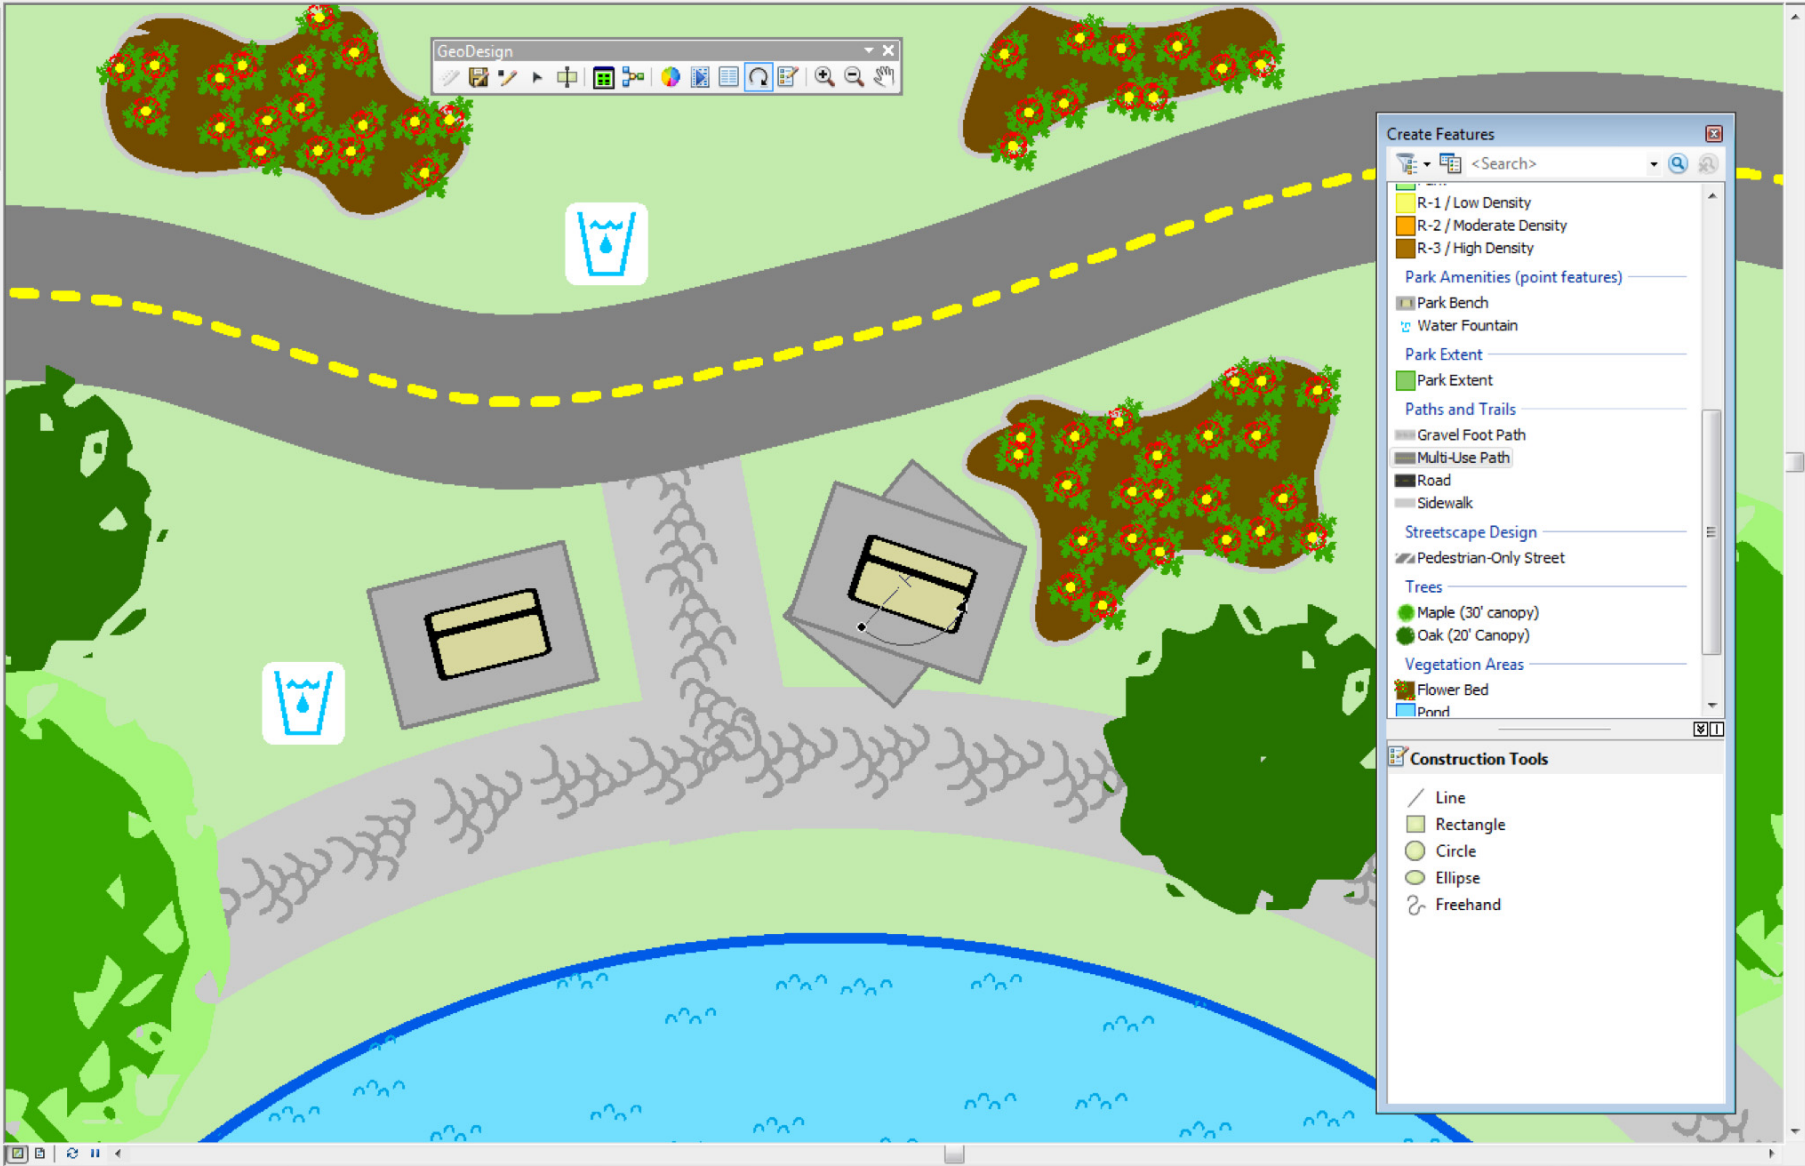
GeoDesign

Create Features

<Search>

R-1 / Low Density
R-2 / Moderate Density
R-3 / High Density

Park Amenities (point features)
Park Bench
Water Fountain

Park Extent
Park Extent

Paths and Trails
Gravel Foot Path
Multi-Use Path
Road
Sidewalk

Streetscape Design
Pedestrian-Only Street

Trees
Maple (30' canopy)
Oak (20' Canopy)

Vegetation Areas
Flower Bed
Pond

Construction Tools
Line
Rectangle
Circle
Ellipse
Freehand